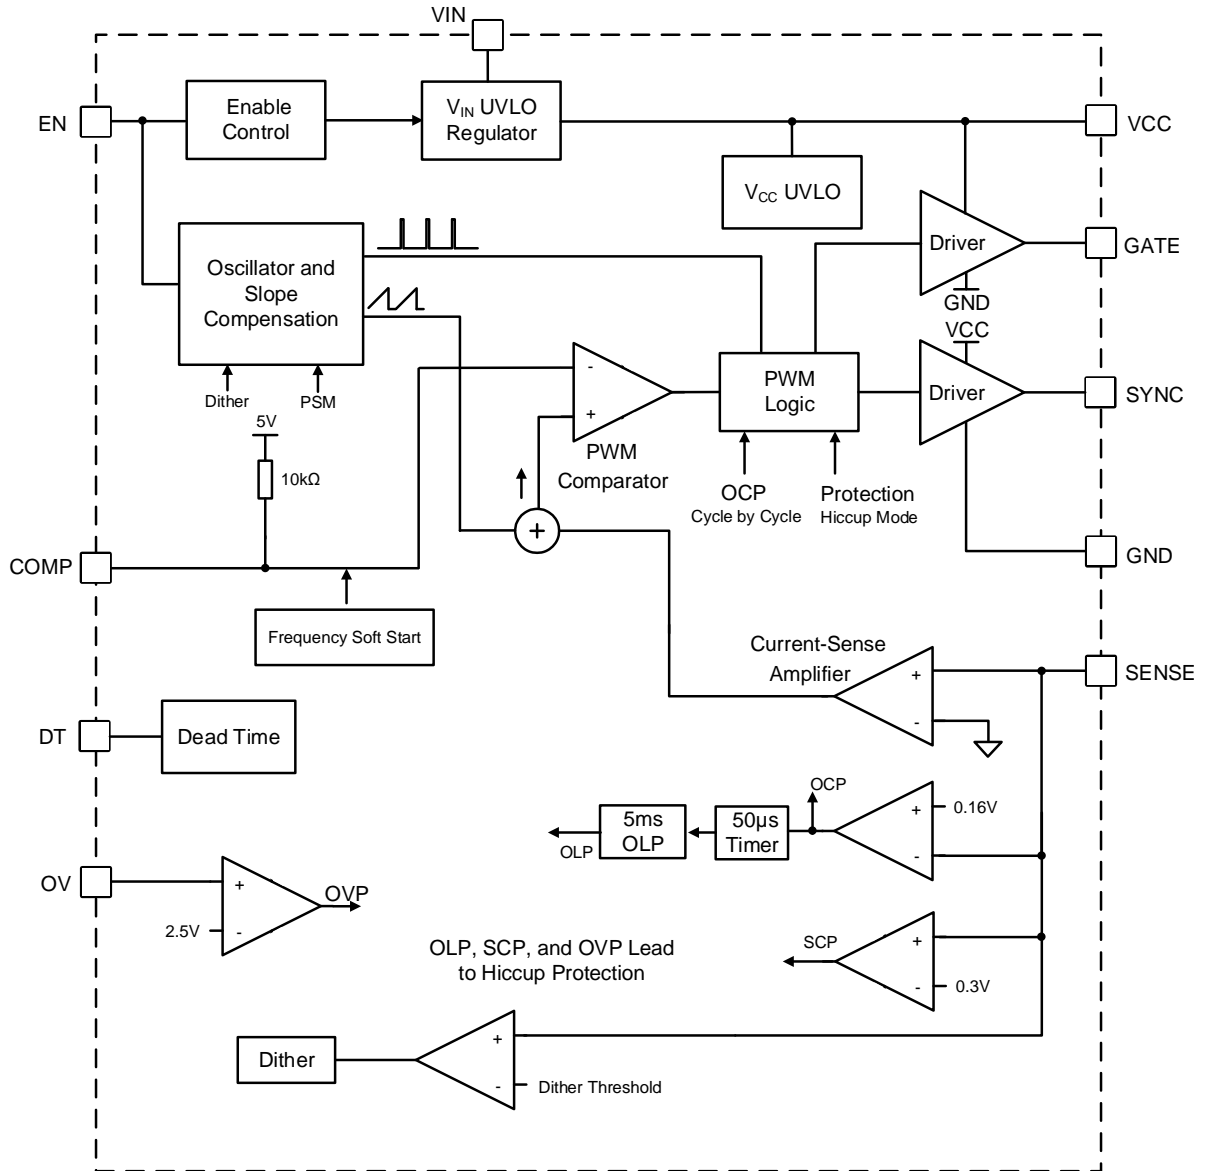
VIN

EN

Enable Control

$V_{IN}$ UVLO Regulator

VCC

$V_{CC}$ UVLO

Driver

GATE

GND

VCC

Oscillator and Slope Compensation

Dither

PSM

5V

10kΩ

-

+

PWM Comparator

PWM Logic

OCP
Cycle by Cycle

Protection
Hiccup Mode

Driver

SYNC

GND

COMP

+

Frequency Soft Start

Current-Sense Amplifier

+

-

SENSE

DT

Dead Time

OCP

+

0.16V

-

5ms OLP

50µs Timer

OLP

OV

+

-

2.5V

OVP

OLP, SCP, and OVP Lead to Hiccup Protection

SCP

+

-

0.3V

Dither

+

-

Dither Threshold